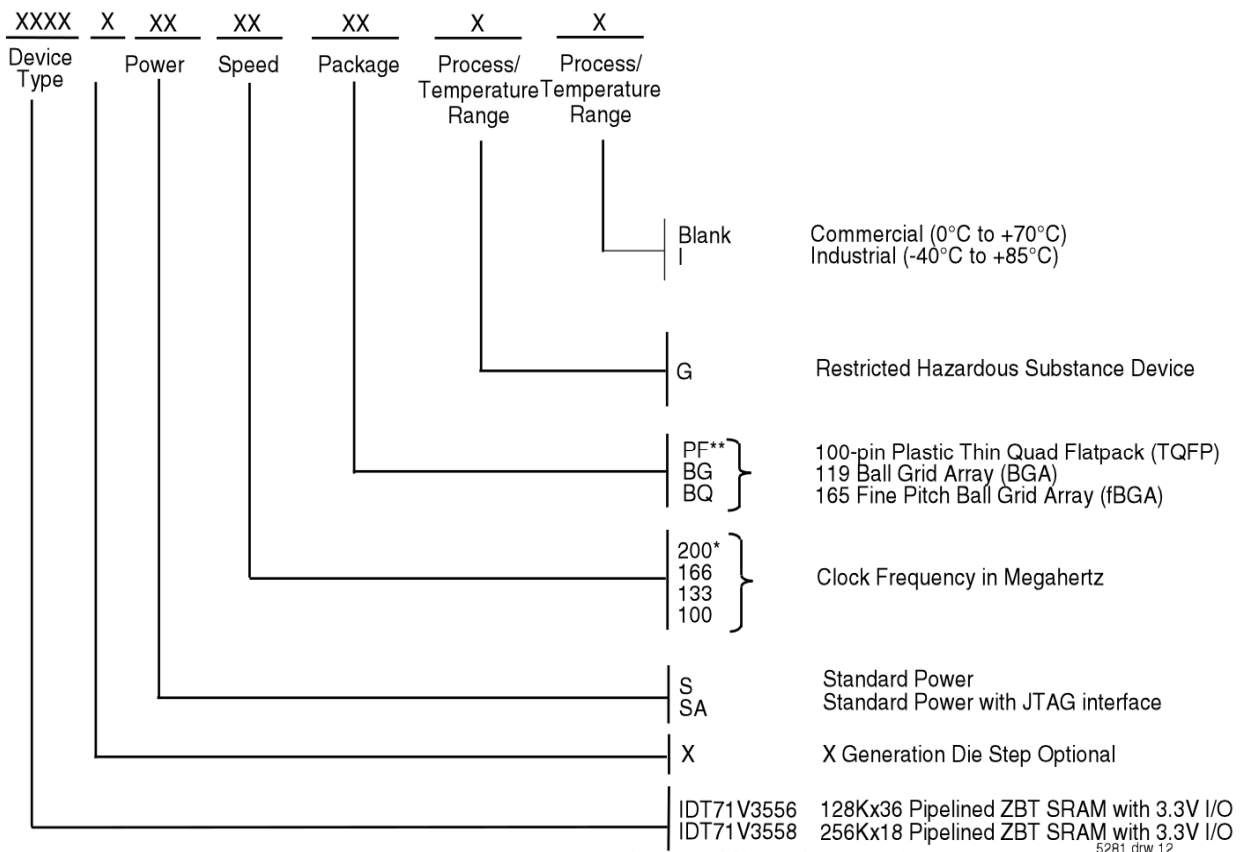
XXXX X XX XX XX X X

Device Type

Power

Speed

Package

Process/ Temperature Range

Process/ Temperature Range

Blank Commercial (0°C to +70°C)
I Industrial (-40°C to +85°C)

G Restricted Hazardous Substance Device

PF** 100-pin Plastic Thin Quad Flatpack (TQFP)
BG 119 Ball Grid Array (BGA)
BQ 165 Fine Pitch Ball Grid Array (fBGA)

200*
166
133
100
Clock Frequency in Megahertz

S Standard Power
SA Standard Power with JTAG interface

X X Generation Die Step Optional

IDT71V3556 128Kx36 Pipelined ZBT SRAM with 3.3V I/O
IDT71V3558 256Kx18 Pipelined ZBT SRAM with 3.3V I/O

5281 drw 12